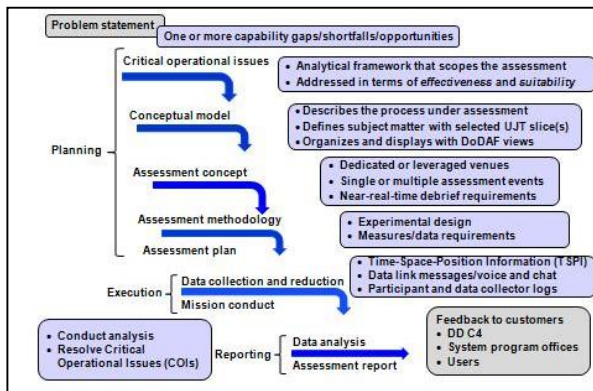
Problem statement

One or more capability gaps/shortfalls/opportunities

Critical operational issues

• Analytical framework that scopes the assessment
• Addressed in terms of *effectiveness* and *suitability*

Conceptual model

• Describes the process under assessment
• Defines subject matter with selected UJT slice(s)
• Organizes and displays with DoDAF views

Planning

Assessment concept

• Dedicated or leveraged venues
• Single or multiple assessment events
• Near-real-time debrief requirements

Assessment methodology

• Experimental design
• Measures/data requirements

Assessment plan

Execution

Data collection and reduction

Mission conduct

• Time-Space-Position Information (TSPI)
• Data link messages/voice and chat
• Participant and data collector logs

• Conduct analysis
• Resolve Critical Operational Issues (COIs)

Reporting

Data analysis

Assessment report

Feedback to customers
• DD C4
• System program offices
• Users